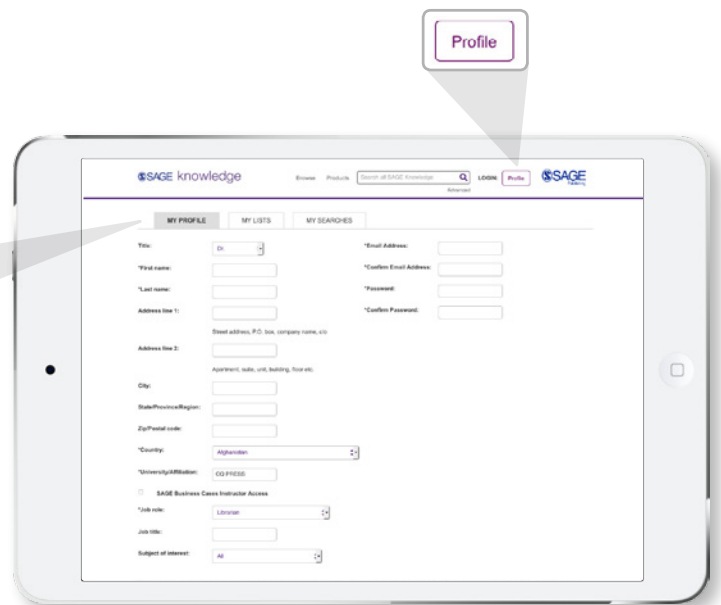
Profile

SAGE knowledge Browse Products Search all SAGE Knowledge Advanced LOGIN: Profile SAGE Publishing

MY PROFILE MY LISTS MY SEARCHES

Title: Dr.

*First name:

*Last name:

Address line 1:

Street address, P.O. box, company name, c/o

Address line 2:

Apartment, suite, unit, building, floor etc.

City:

State/Province/Region:

Zip/Postal code:

*Country: Afghanistan

*University/Affiliation: CQ PRESS

SAGE Business Cases Instructor Access

*Job role: Librarian

Job title:

Subject of interest: All

*Email Address:

*Confirm Email Address:

*Password:

*Confirm Password: